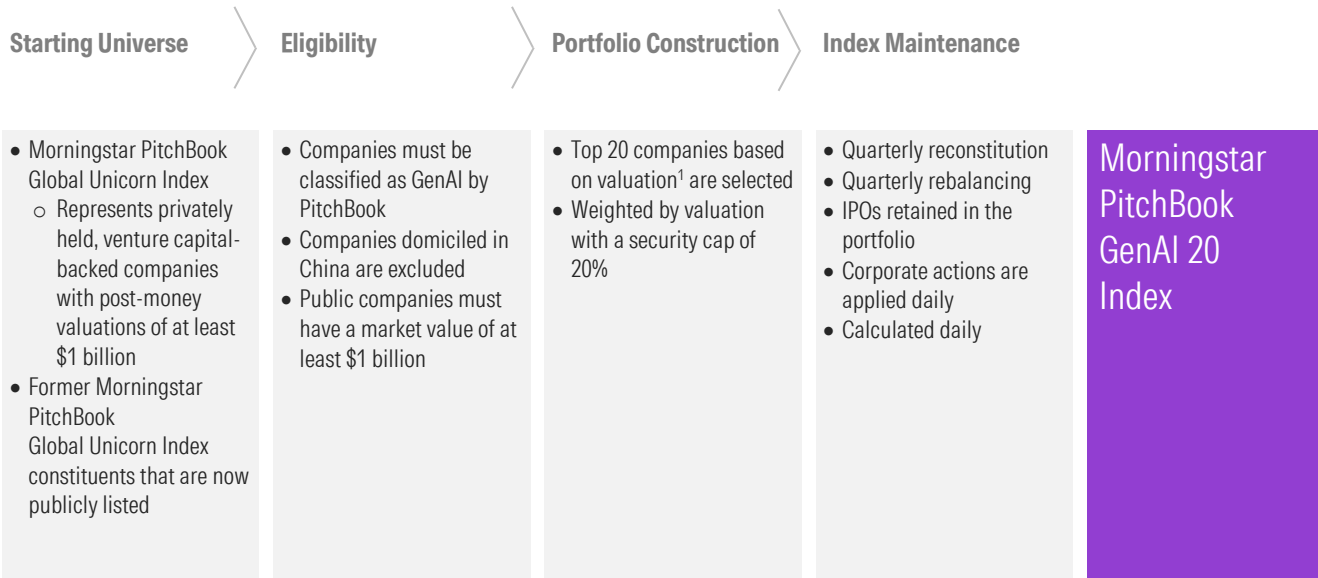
Starting Universe

Eligibility

Portfolio Construction

Index Maintenance

• Morningstar PitchBook Global Unicorn Index
  ○ Represents privately held, venture capital-backed companies with post-money valuations of at least \$1 billion
• Former Morningstar PitchBook Global Unicorn Index constituents that are now publicly listed

• Companies must be classified as GenAI by PitchBook
• Companies domiciled in China are excluded
• Public companies must have a market value of at least \$1 billion

• Top 20 companies based on valuation$^1$ are selected
• Weighted by valuation with a security cap of 20%

• Quarterly reconstitution
• Quarterly rebalancing
• IPOs retained in the portfolio
• Corporate actions are applied daily
• Calculated daily

Morningstar PitchBook GenAI 20 Index